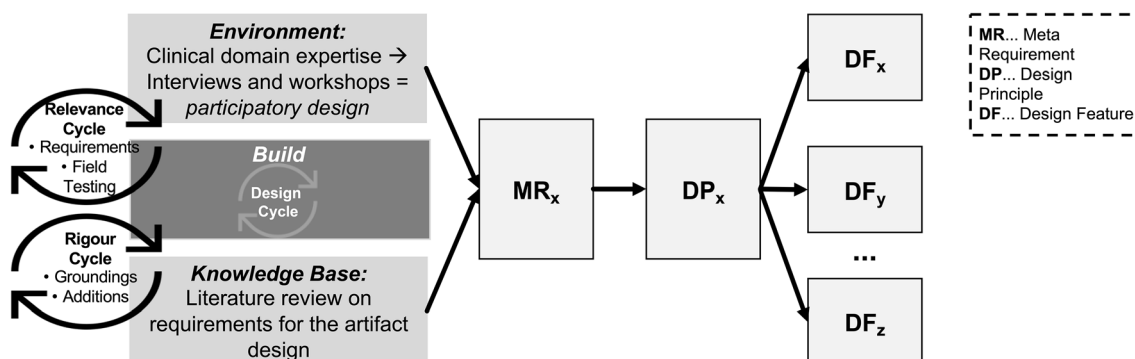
Environment:
Clinical domain expertise → Interviews and workshops = participatory design

Relevance Cycle
• Requirements
• Field Testing

Build
Design Cycle

Rigour Cycle
• Groundings
• Additions

Knowledge Base:
Literature review on requirements for the artifact design

$MR_x$

$DP_x$

$DF_x$

$DF_y$

...

$DF_z$

MR... Meta Requirement
DP... Design Principle
DF... Design Feature